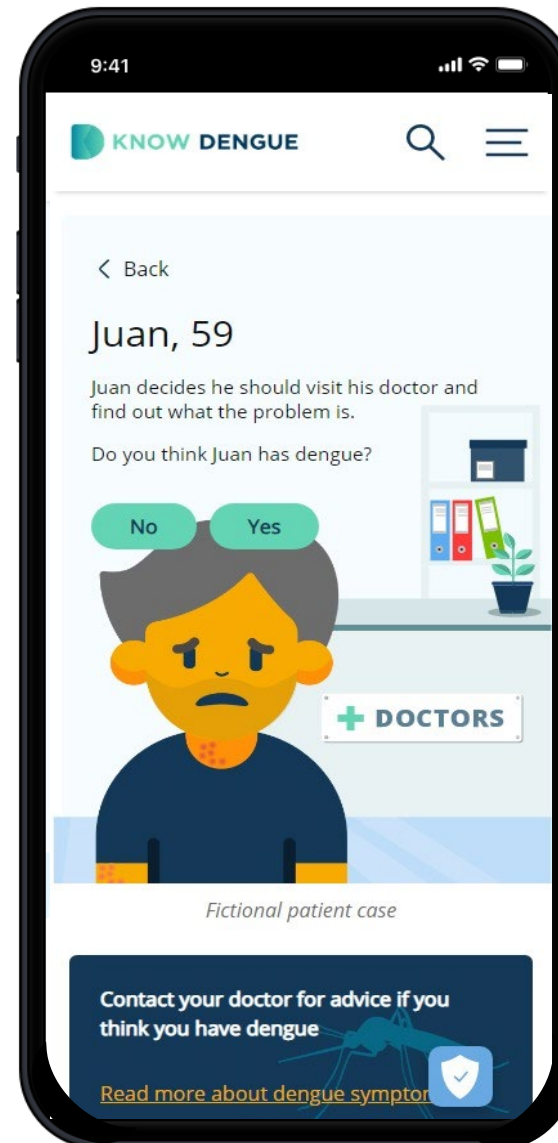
9:41

KNOW DENGUE

< Back

Juan, 59

Juan decides he should visit his doctor and find out what the problem is.

Do you think Juan has dengue?

No

Yes

DOCTORS

Fictional patient case

Contact your doctor for advice if you think you have dengue

Read more about dengue symptom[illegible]